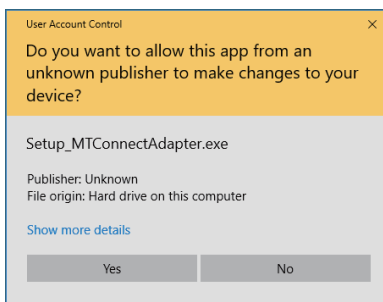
User Account Control ×

Do you want to allow this app from an unknown publisher to make changes to your device?

Setup_MTConnectAdapter.exe

Publisher: Unknown
File origin: Hard drive on this computer

Show more details

Yes No